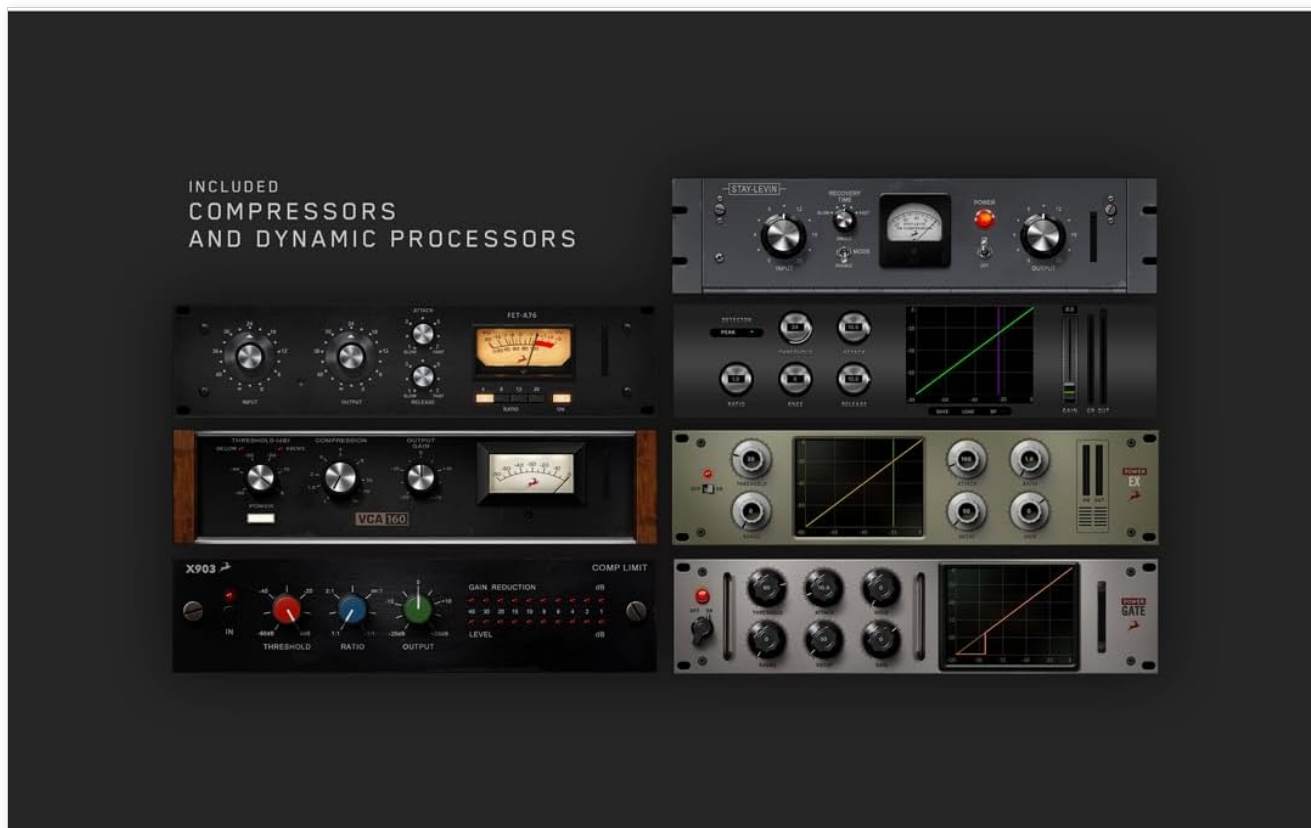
INCLUDED
COMPRESSORS
AND DYNAMIC PROCESSORS

STAY-LEVIN
RECOVERY TIME
POWER
INPUT
OUTPUT
MODE

FET-A76
INPUT
OUTPUT
ATTACK
RELEASE
RATIO
ON

DETECTOR
PEAK
THRESHOLD
ATTACK
RATIO
KNEE
RELEASE
GAIN
CR OUT

THRESHOLD (dB)
COMPRESSION
OUTPUT GAIN
POWER
VCA 160

THRESHOLD
ATTACK
RATIO
KNEE
DECAY
GAIN
POWER EX

X903
COMP LIMIT
IN
THRESHOLD
RATIO
OUTPUT
GAIN REDUCTION
dB
LEVEL
dB
40 30 20 15 10 8 6 4 2 1

THRESHOLD
ATTACK
HOLD
RANGE
DECAY
GAIN
POWER GATE